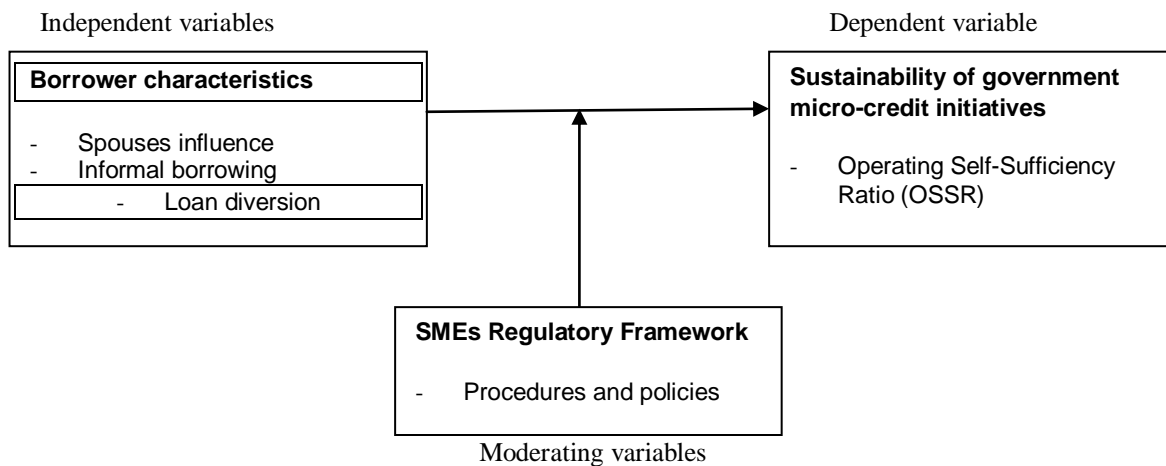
Independent variables

Dependent variable

Borrower characteristics

- Spouses influence
- Informal borrowing
- Loan diversion

Sustainability of government micro-credit initiatives

- Operating Self-Sufficiency Ratio (OSSR)

SMEs Regulatory Framework

- Procedures and policies

Moderating variables